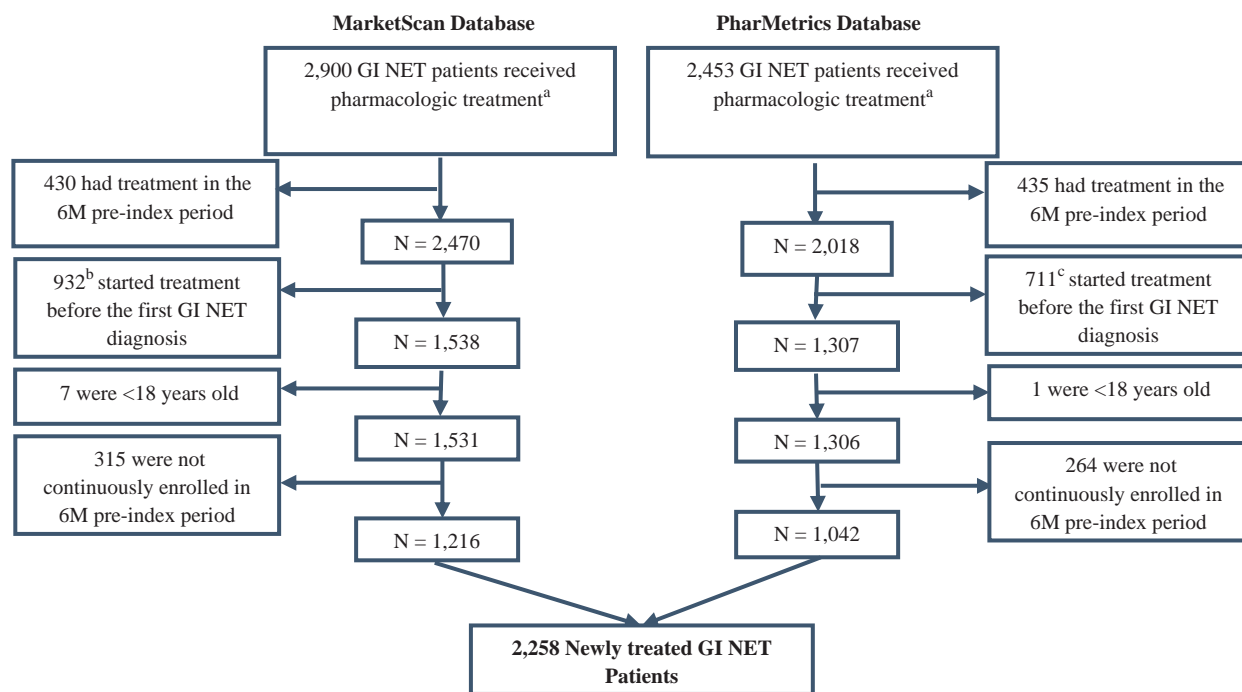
MarketScan Database

2,900 GI NET patients received pharmacologic treatment$^{a}$

430 had treatment in the 6M pre-index period

N = 2,470

932$^{b}$ started treatment before the first GI NET diagnosis

N = 1,538

7 were <18 years old

N = 1,531

315 were not continuously enrolled in 6M pre-index period

N = 1,216

PharMetrics Database

2,453 GI NET patients received pharmacologic treatment$^{a}$

435 had treatment in the 6M pre-index period

N = 2,018

711$^{c}$ started treatment before the first GI NET diagnosis

N = 1,307

1 were <18 years old

N = 1,306

264 were not continuously enrolled in 6M pre-index period

N = 1,042

2,258 Newly treated GI NET Patients